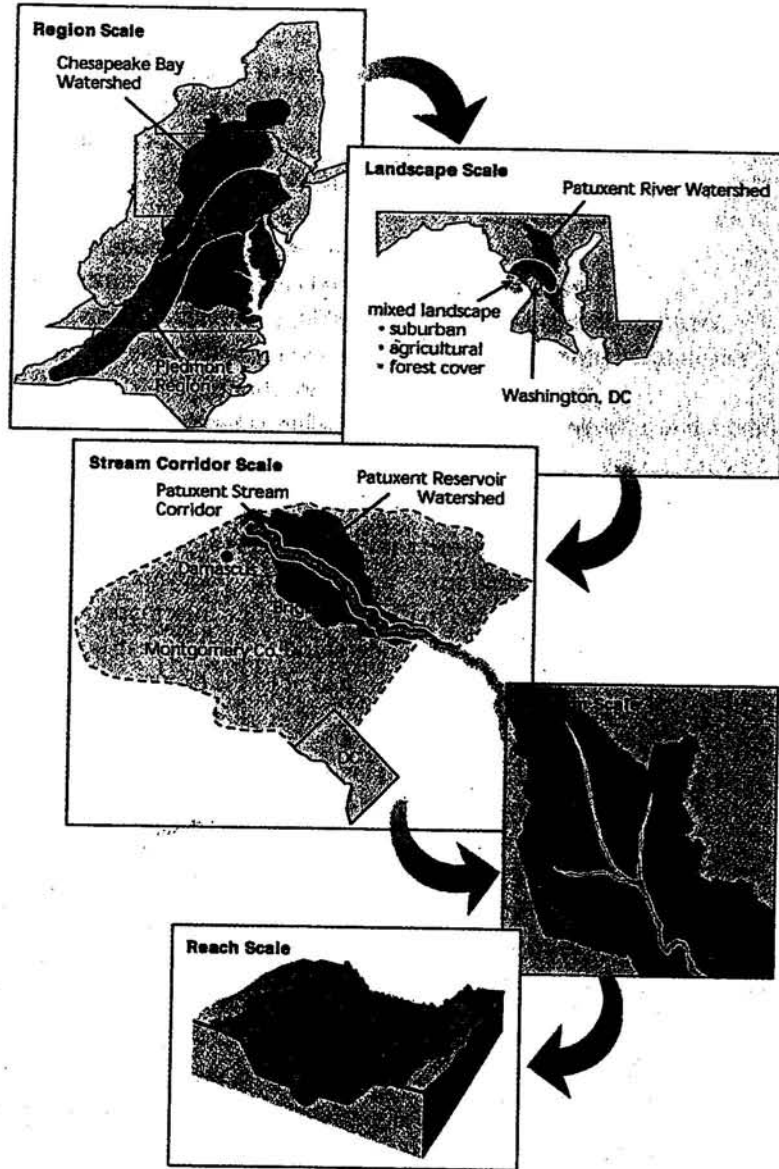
Region Scale

Chesapeake Bay Watershed

Piedmont Region

Landscape Scale

Patuxent River Watershed

mixed landscape
• suburban
• agricultural
• forest cover

Washington, DC

Stream Corridor Scale

Patuxent Stream Corridor

Patuxent Reservoir Watershed

Damascus

Brig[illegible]

Montgomery Co.

DC

Reach Scale